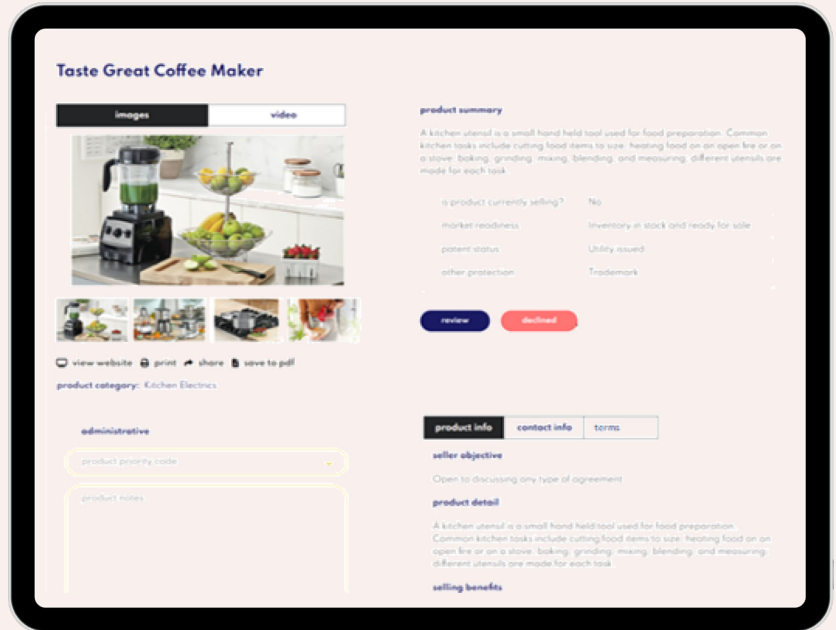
Taste Great Coffee Maker

images | video

view website | print | share | save to pdf

product category: Kitchen Electrics

product summary

A kitchen utensil is a small hand held tool used for food preparation. Common kitchen tasks include cutting food items to size, heating food on an open fire or on a stove, baking, grinding, mixing, blending, and measuring, different utensils are made for each task

| | |
|---|---|
| is product currently selling? | No |
| market readiness | Inventory in stock and ready for sale |
| patent status | Utility issued |
| other protection | Trademark |

review | declined

administrative

product priority code

product notes

product info | contact info | terms

seller objective

Open to discussing any type of agreement

product detail

A kitchen utensil is a small hand held tool used for food preparation. Common kitchen tasks include cutting food items to size, heating food on an open fire or on a stove, baking, grinding, mixing, blending, and measuring, different utensils are made for each task

selling benefits